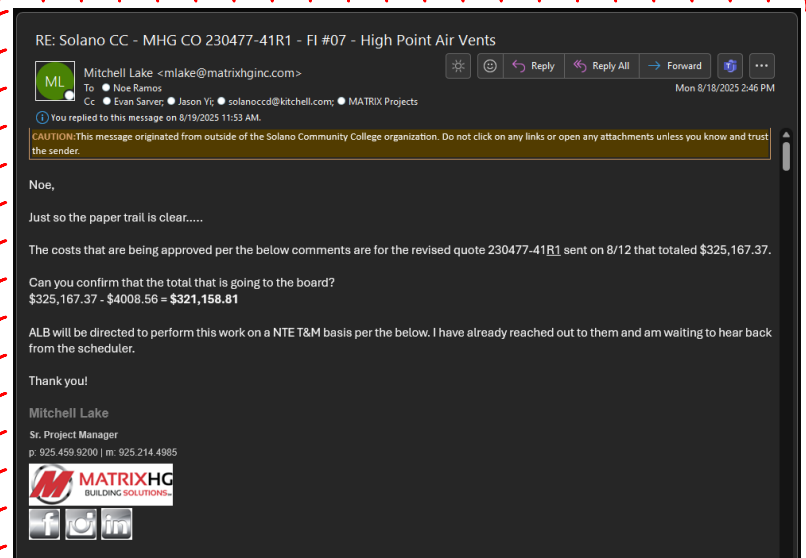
RE: Solano CC - MHG CO 230477-41R1 - FI #07 - High Point Air Vents

ML

Mitchell Lake <mlake@matrixhginc.com>

To Noe Ramos

Cc Evan Sarver; Jason Yi; solanoccd@kitchell.com; MATRIX Projects

You replied to this message on 8/19/2025 11:53 AM.

Reply Reply All Forward

Mon 8/18/2025 2:46 PM

CAUTION:This message originated from outside of the Solano Community College organization. Do not click on any links or open any attachments unless you know and trust the sender.

Noe,

Just so the paper trail is clear.....

The costs that are being approved per the below comments are for the revised quote 230477-41R1 sent on 8/12 that totaled $325,167.37.

Can you confirm that the total that is going to the board?
$325,167.37 - $4008.56 = **$321,158.81**

ALB will be directed to perform this work on a NTE T&M basis per the below. I have already reached out to them and am waiting to hear back from the scheduler.

Thank you!

Mitchell Lake

Sr. Project Manager

p: 925.459.9200 | m: 925.214.4985

MATRIXHG BUILDING SOLUTIONS